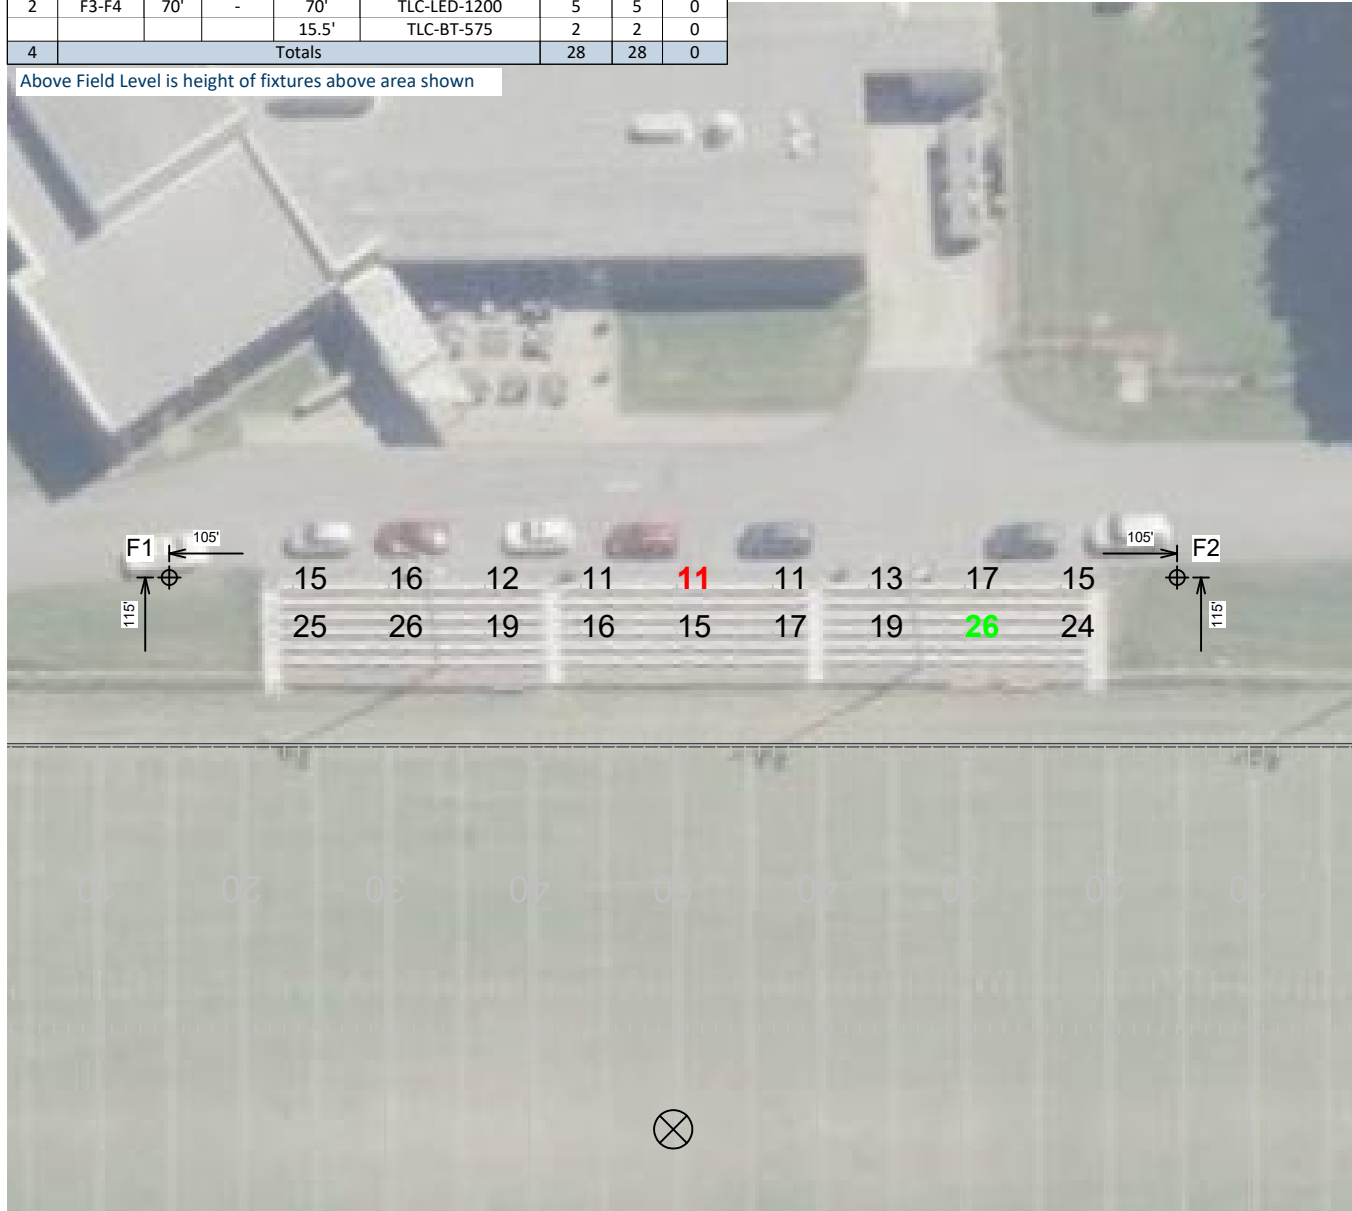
| 2 | F3-F4 | 70' | - | 70' | TLC-LED-1200 | 5 | 5 | 0 |
|---|---|---|---|---|---|---|---|---|
| | | | | 15.5' | TLC-BT-575 | 2 | 2 | 0 |
| 4 | | | Totals | | | 28 | 28 | 0 |

Above Field Level is height of fixtures above area shown

F1 105' 115'

F2 105' 115'

15 16 12 11 11 11 13 17 15

25 26 19 16 15 17 19 26 24